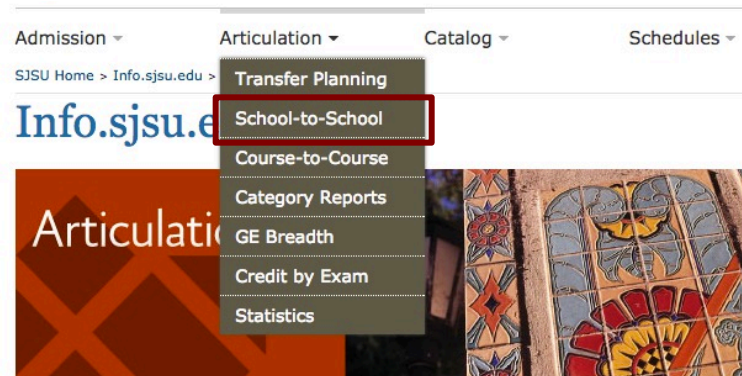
Admission ▾ Articulation ▾ Catalog ▾ Schedules ▾

SJSU Home > Info.sjsu.edu >

Info.sjsu.e

Transfer Planning
School-to-School
Course-to-Course
Category Reports
GE Breadth
Credit by Exam
Statistics

Articulati